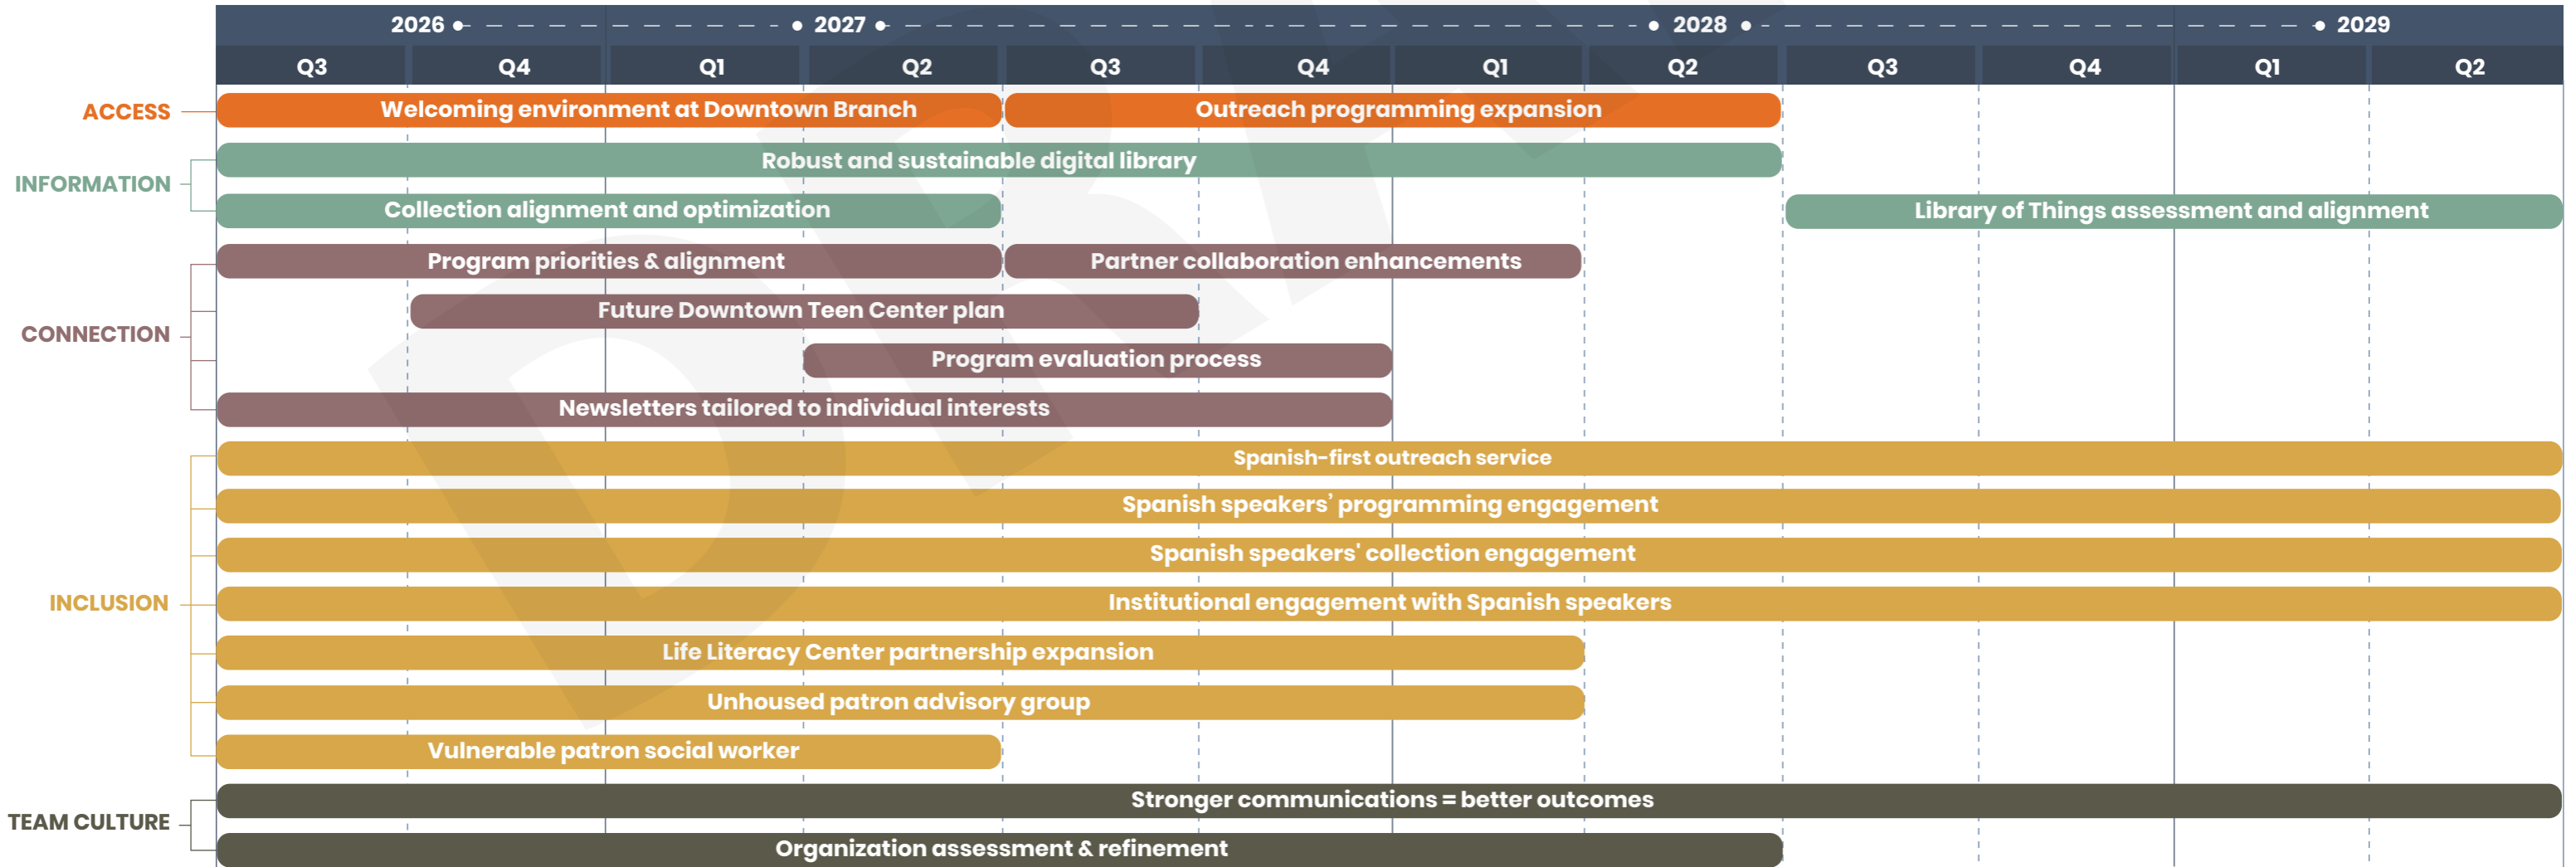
2026 2027 2028 2029

| Q3 | Q4 | Q1 | Q2 | Q3 | Q4 | Q1 | Q2 | Q3 | Q4 | Q1 | Q2 |
|---|---|---|---|---|---|---|---|---|---|---|---|

ACCESS
Welcoming environment at Downtown Branch
Outreach programming expansion

INFORMATION
Robust and sustainable digital library
Collection alignment and optimization
Library of Things assessment and alignment

CONNECTION
Program priorities & alignment
Partner collaboration enhancements
Future Downtown Teen Center plan
Program evaluation process
Newsletters tailored to individual interests

INCLUSION
Spanish-first outreach service
Spanish speakers' programming engagement
Spanish speakers' collection engagement
Institutional engagement with Spanish speakers
Life Literacy Center partnership expansion
Unhoused patron advisory group
Vulnerable patron social worker

TEAM CULTURE
Stronger communications = better outcomes
Organization assessment & refinement